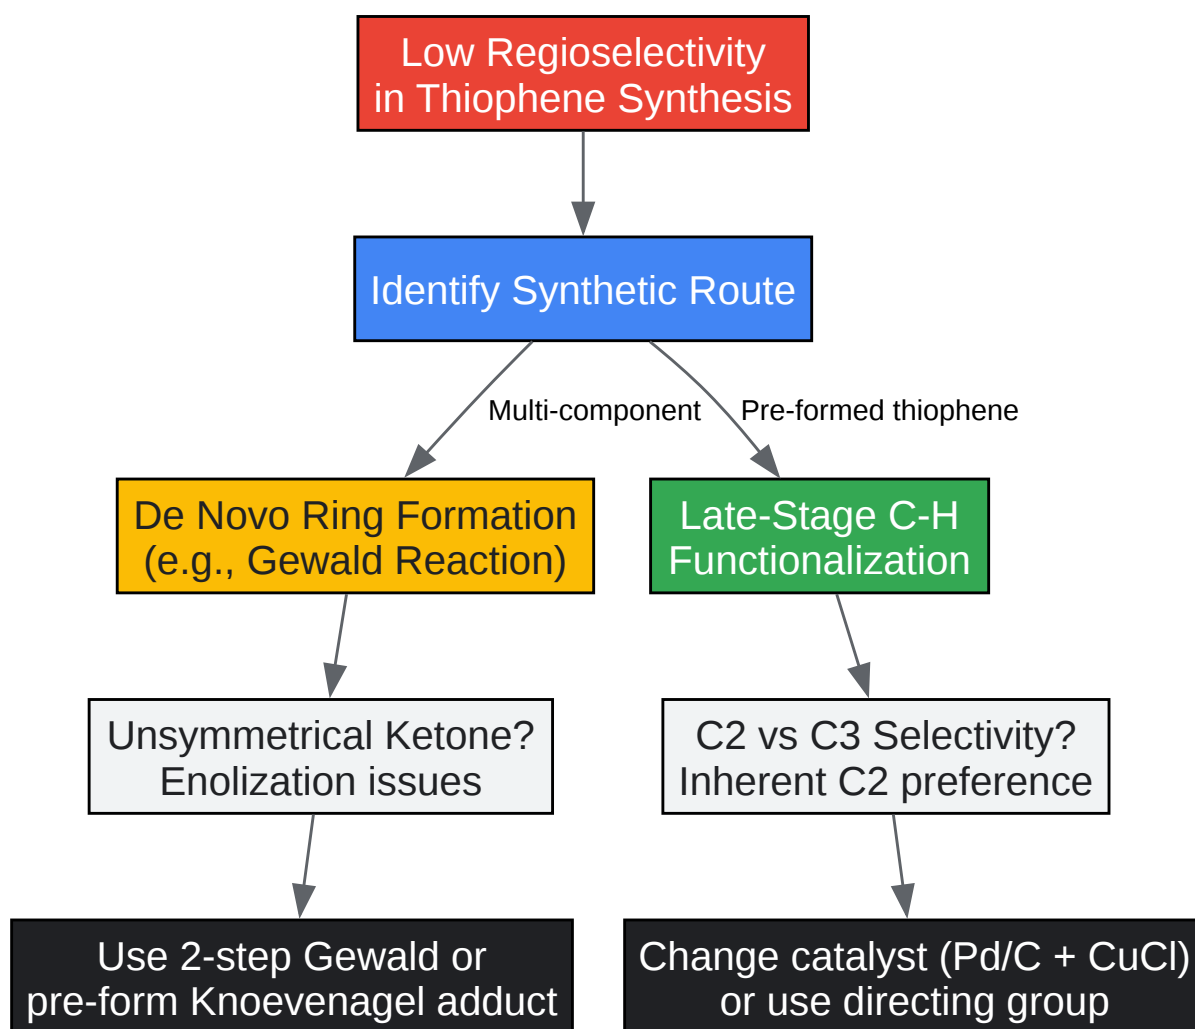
Low Regioselectivity in Thiophene Synthesis

Identify Synthetic Route

Multi-component

Pre-formed thiophene

De Novo Ring Formation (e.g., Gewald Reaction)

Late-Stage C-H Functionalization

Unsymmetrical Ketone? Enolization issues

C2 vs C3 Selectivity? Inherent C2 preference

Use 2-step Gewald or pre-form Knoevenagel adduct

Change catalyst (Pd/C + CuCl) or use directing group